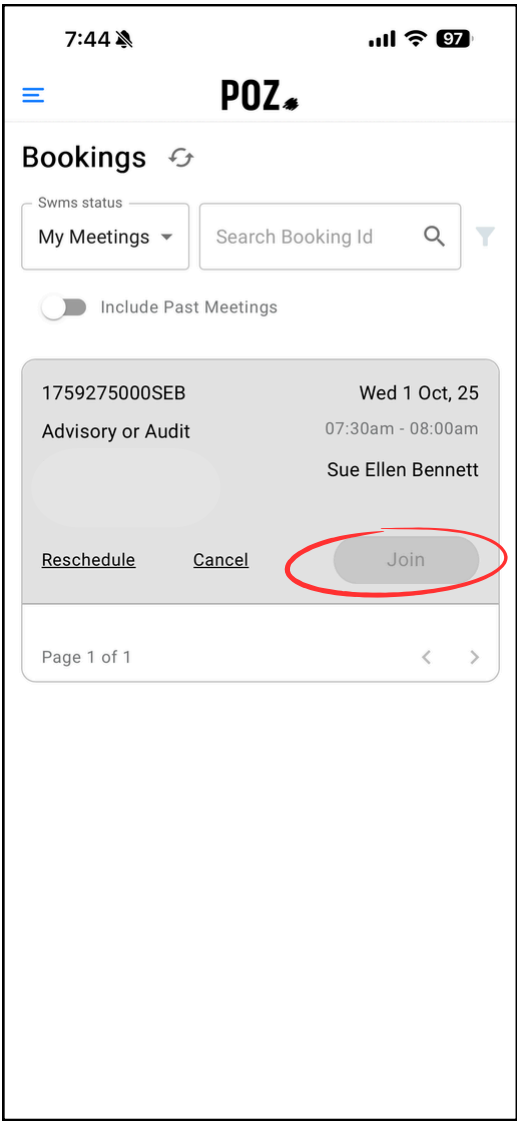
7:44

97

POZ

Bookings

Swms status

My Meetings

Search Booking Id

Include Past Meetings

1759275000SEB

Wed 1 Oct, 25

Advisory or Audit

07:30am - 08:00am

Sue Ellen Bennett

Reschedule

Cancel

Join

Page 1 of 1